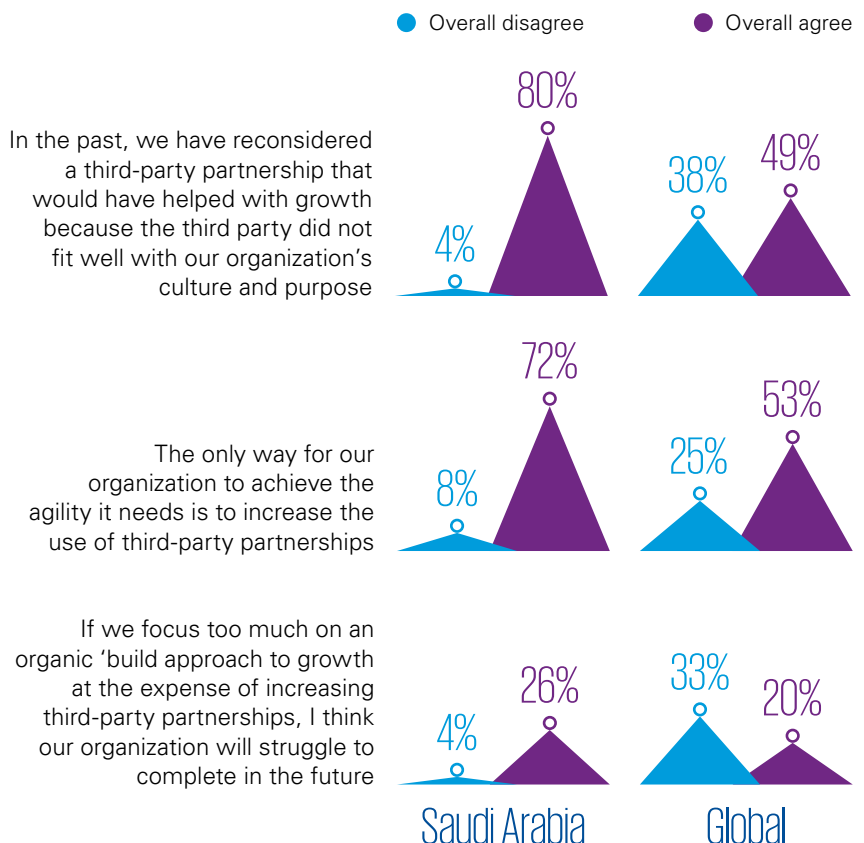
Overall disagree Overall agree

In the past, we have reconsidered a third-party partnership that would have helped with growth because the third party did not fit well with our organization's culture and purpose

4% 80% 38% 49%

The only way for our organization to achieve the agility it needs is to increase the use of third-party partnerships

8% 72% 25% 53%

If we focus too much on an organic 'build approach to growth at the expense of increasing third-party partnerships, I think our organization will struggle to complete in the future

4% 26% 33% 20%

Saudi Arabia Global